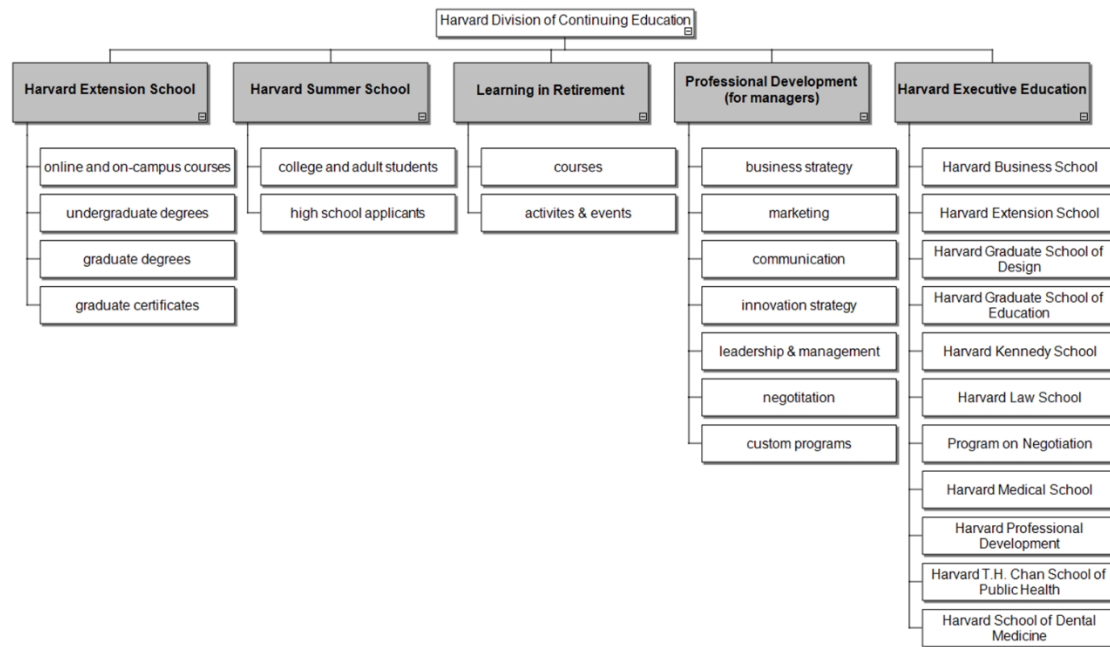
Harvard Division of Continuing Education

Harvard Extension School
online and on-campus courses
undergraduate degrees
graduate degrees
graduate certificates

Harvard Summer School
college and adult students
high school applicants

Learning in Retirement
courses
activites & events

Professional Development (for managers)
business strategy
marketing
communication
innovation strategy
leadership & management
negotitation
custom programs

Harvard Executive Education
Harvard Business School
Harvard Extension School
Harvard Graduate School of Design
Harvard Graduate School of Education
Harvard Kennedy School
Harvard Law School
Program on Negotiation
Harvard Medical School
Harvard Professional Development
Harvard T.H. Chan School of Public Health
Harvard School of Dental Medicine